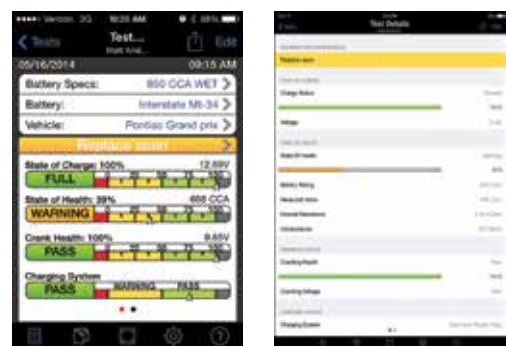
••••○ Verizon 3G 10:25 AM 88%

< Tests Test... Edit

05/16/2014 09:15 AM

Battery Specs: 850 CCA WET >

Battery: Interstate Mt-34 >

Vehicle: Pontiac Grand prix >

Replace soon >

State of Charge: 100% 12.69V

FULL

State of Health: 39% 468 CCA

WARNING

Crank Health: 100% 9.65V

PASS

Charging System

PASS WARNING FAIL

Test Details

Replace soon

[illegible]